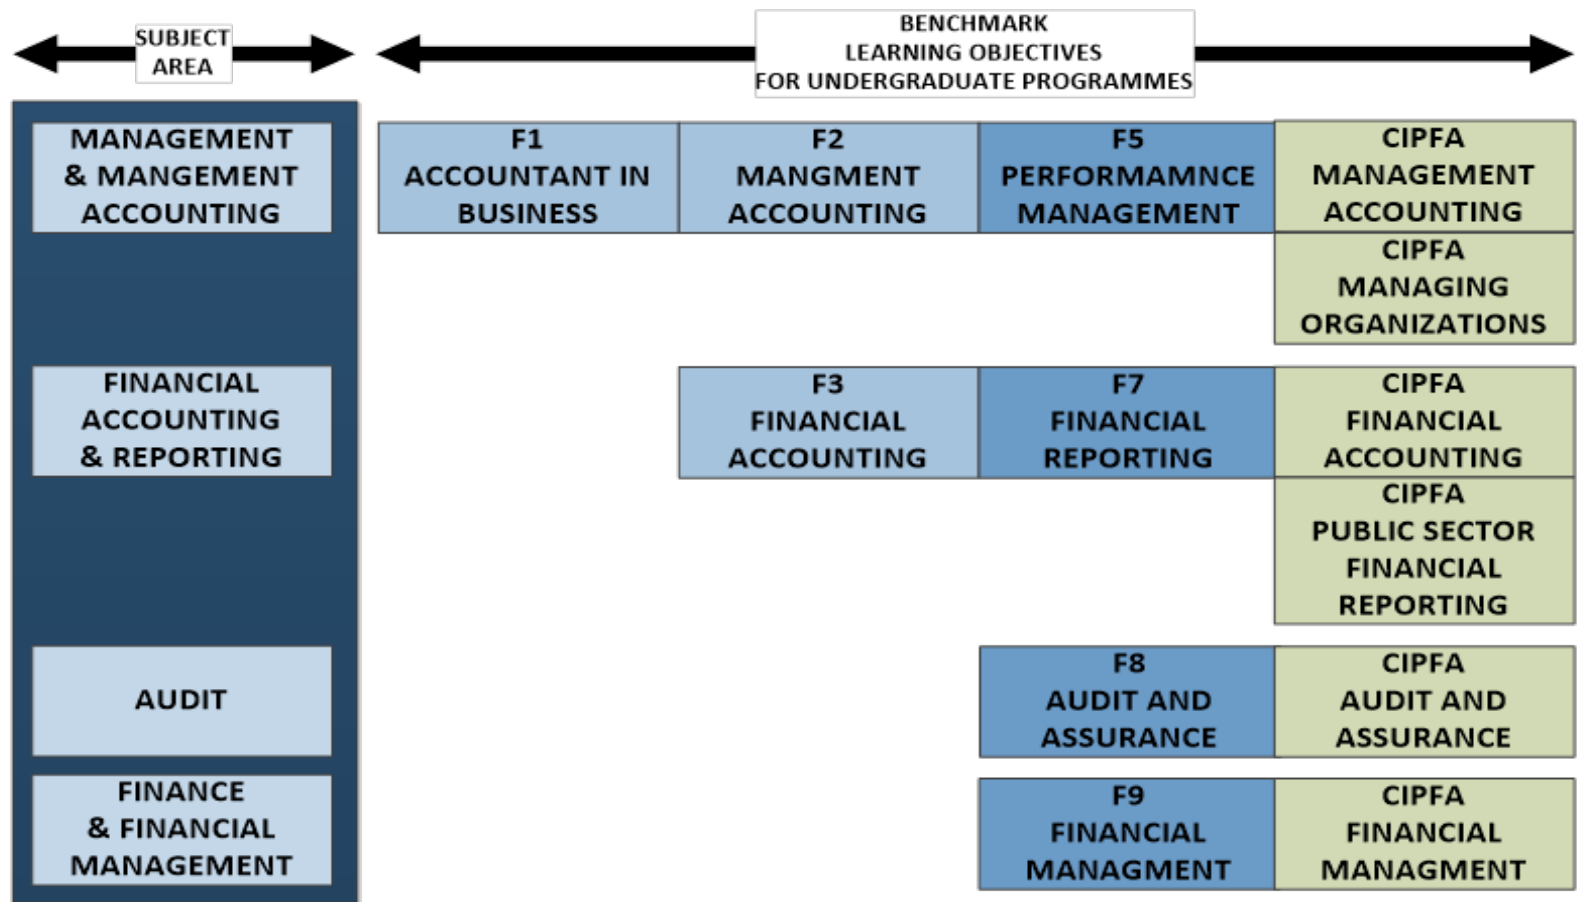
SUBJECT AREA

BENCHMARK LEARNING OBJECTIVES FOR UNDERGRADUATE PROGRAMMES

MANAGEMENT & MANGEMENT ACCOUNTING

F1 ACCOUNTANT IN BUSINESS

F2 MANGMENT ACCOUNTING

F5 PERFORMAMNCE MANAGEMENT

CIPFA MANAGEMENT ACCOUNTING

CIPFA MANAGING ORGANIZATIONS

FINANCIAL ACCOUNTING & REPORTING

F3 FINANCIAL ACCOUNTING

F7 FINANCIAL REPORTING

CIPFA FINANCIAL ACCOUNTING

CIPFA PUBLIC SECTOR FINANCIAL REPORTING

AUDIT

F8 AUDIT AND ASSURANCE

CIPFA AUDIT AND ASSURANCE

FINANCE & FINANCIAL MANAGEMENT

F9 FINANCIAL MANAGMENT

CIPFA FINANCIAL MANAGMENT